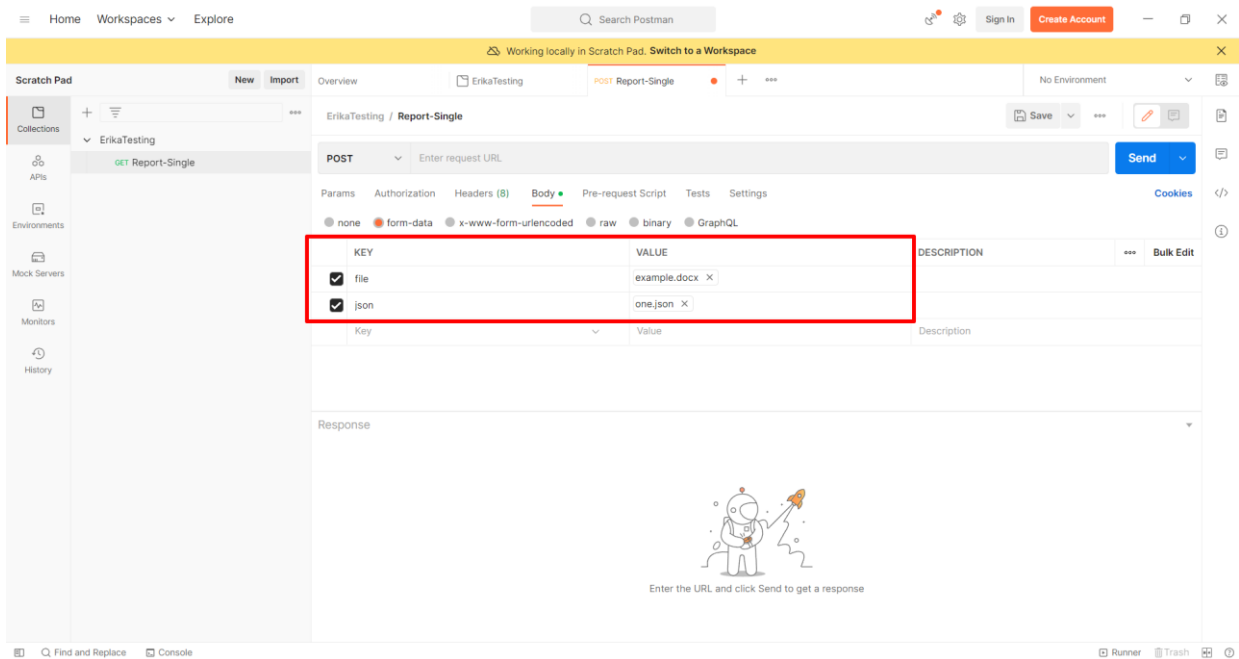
Home Workspaces Explore

Search Postman

Sign In Create Account

Working locally in Scratch Pad. Switch to a Workspace

Scratch Pad New Import

Overview ErikaTesting POST Report-Single

No Environment

Collections

APIs

Environments

Mock Servers

Monitors

History

ErikaTesting

GET Report-Single

ErikaTesting / Report-Single

Save

POST Enter request URL

Send

Params Authorization Headers (8) Body Pre-request Script Tests Settings

Cookies

none form-data x-www-form-urlencoded raw binary GraphQL

| | KEY | VALUE | DESCRIPTION | Bulk Edit |
|---|---|---|---|---|
| ☑ | file | example.docx × | | |
| ☑ | json | one.json × | | |
| | Key | Value | Description | |

Response

Enter the URL and click Send to get a response

Find and Replace Console

Runner Trash